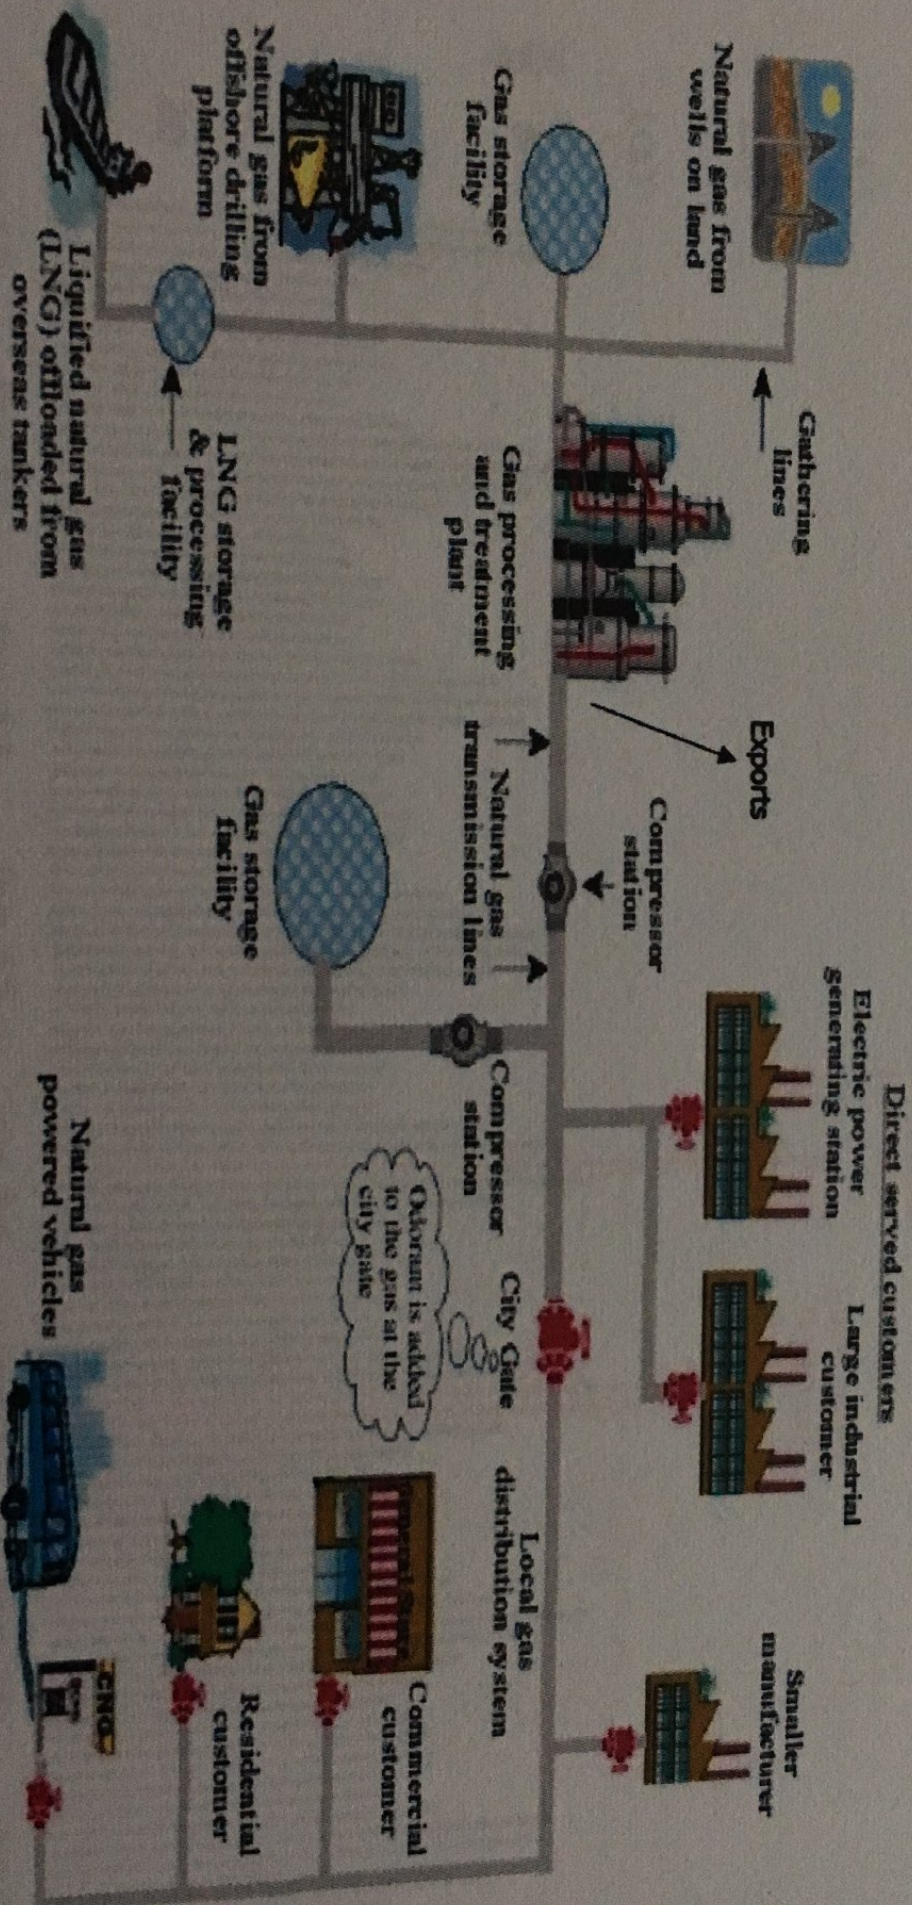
Natural gas from wells on land

Gathering lines

Gas storage facility

Natural gas from offshore drilling platform

Liquified natural gas (LNG) offloaded from overseas tankers

LNG storage & processing facility

Gas processing and treatment plant

Exports

Natural gas transmission lines

Compressor station

Gas storage facility

Compressor station

Direct served customers

Electric power generating station

Large industrial customer

Smaller manufacturer

City Gate

Odorant is added to the gas at the city gate

Local gas distribution system

Commercial customer

Residential customer

Natural gas powered vehicles

CNG